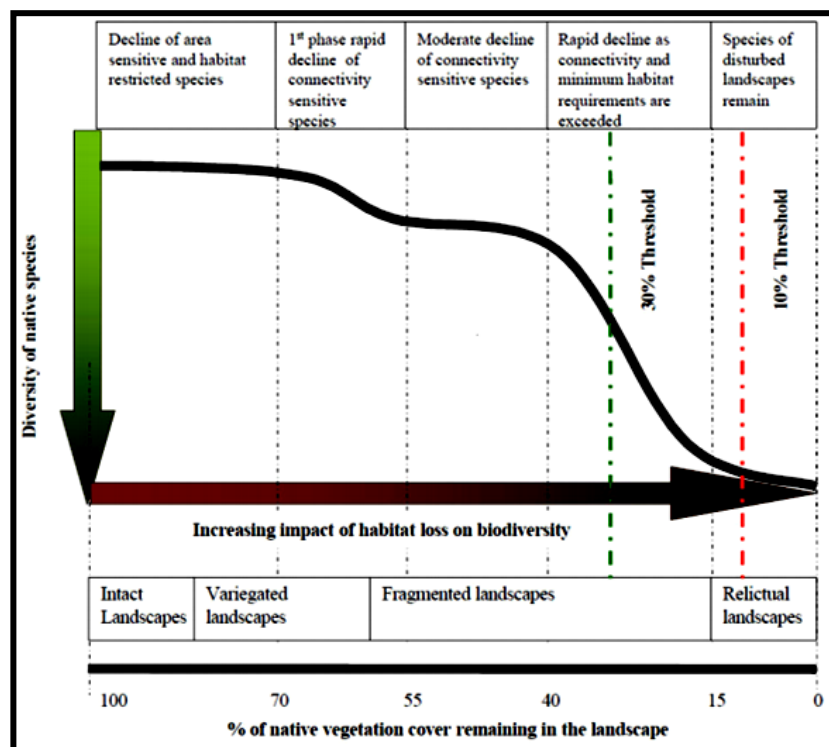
| Decline of area sensitive and habitat restricted species | $1^{st}$ phase rapid decline of connectivity sensitive species | Moderate decline of connectivity sensitive species | Rapid decline as connectivity and minimum habitat requirements are exceeded | Species of disturbed landscapes remain |
|---|---|---|---|---|

Diversity of native species

30% Threshold

10% Threshold

Increasing impact of habitat loss on biodiversity

| Intact Landscapes | Variegated landscapes | Fragmented landscapes | Relictual landscapes |
|---|---|---|---|

100 70 55 40 15 0

% of native vegetation cover remaining in the landscape